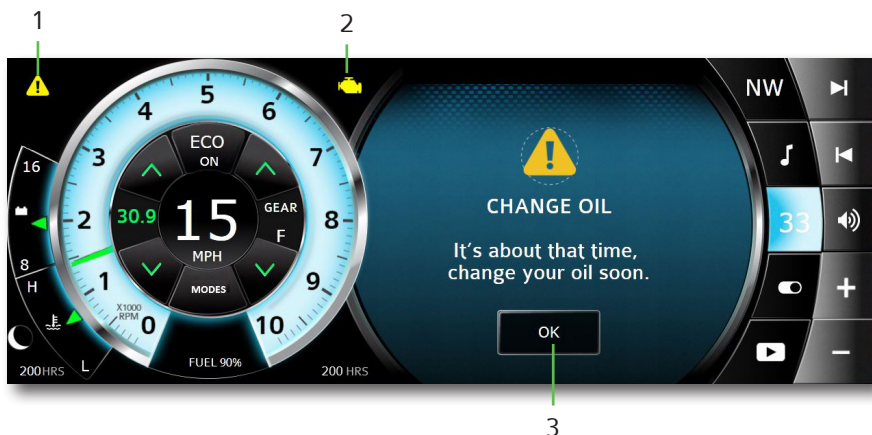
1

2

16

8

H

L

200HRS

0

1

2

3

4

5

6

7

8

9

10

X1000 RPM

ECO
ON

30.9

15

MPH

GEAR
F

MODES

FUEL 90%

200 HRS

CHANGE OIL

It's about that time, change your oil soon.

OK

3

NW

33

+

−